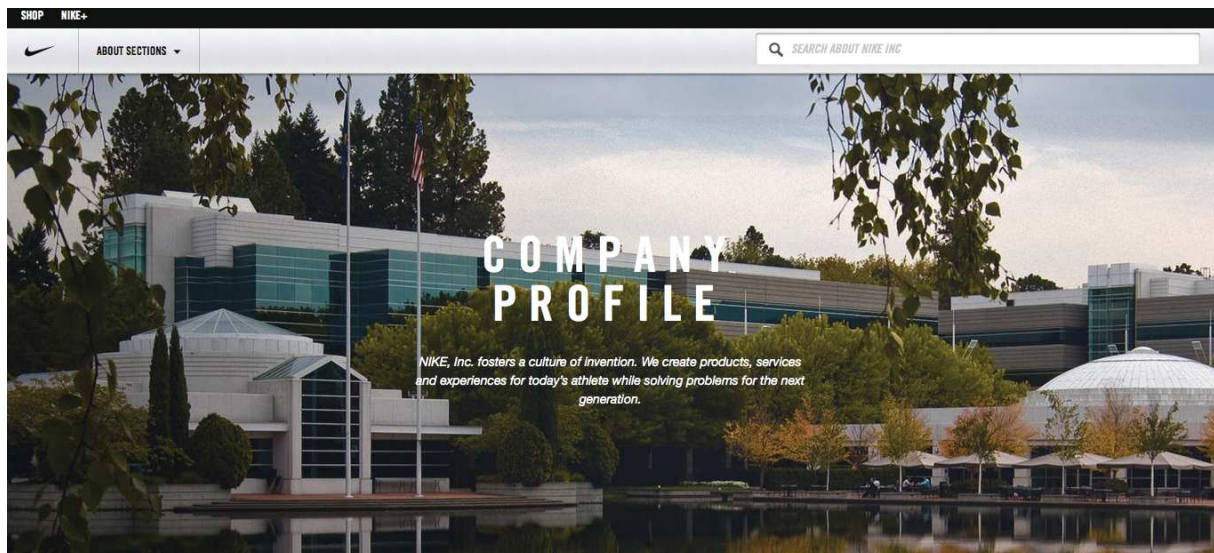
SHOP NIKE+

ABOUT SECTIONS

SEARCH ABOUT NIKE INC

COMPANY PROFILE

NIKE, Inc. fosters a culture of invention. We create products, services and experiences for today's athlete while solving problems for the next generation.